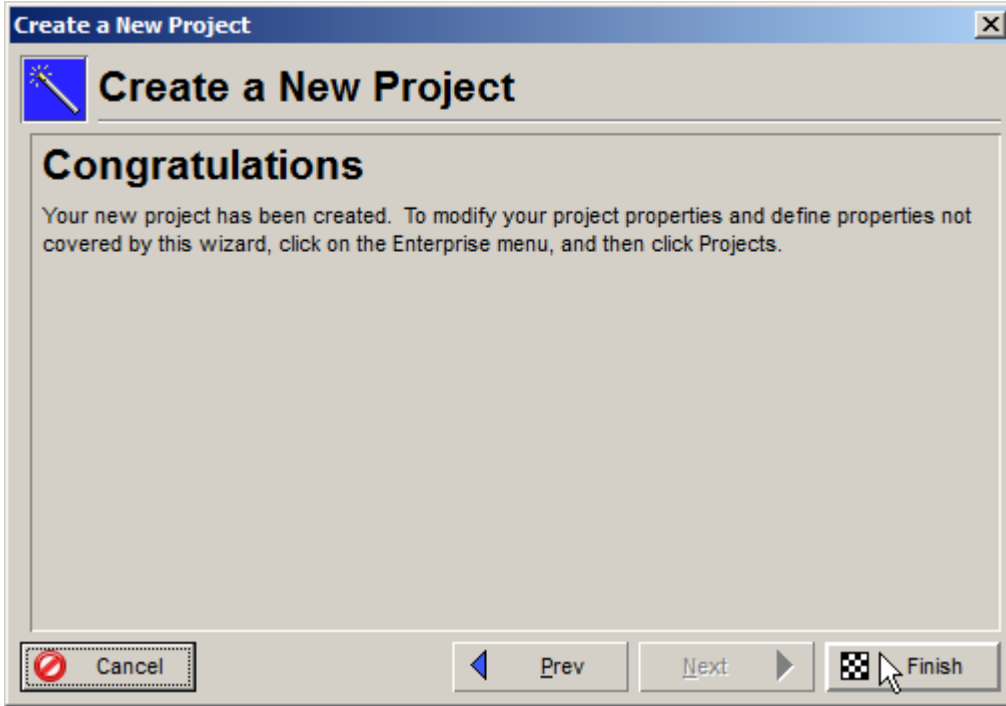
Create a New Project

Create a New Project

Congratulations

Your new project has been created. To modify your project properties and define properties not covered by this wizard, click on the Enterprise menu, and then click Projects.

Cancel

Prev

Next

Finish